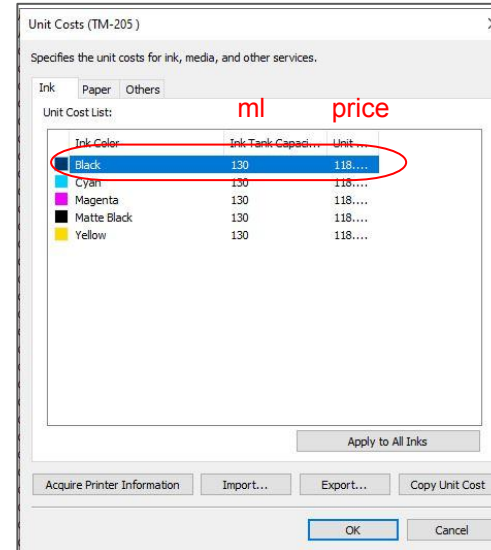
Unit Costs (TM-205 )

Specifies the unit costs for ink, media, and other services.

Ink Paper Others

Unit Cost List:

ml price

| Ink Color | Ink Tank Capaci... | Unit ... |
|---|---|---|
| Black | 130 | 118.... |
| Cyan | 130 | 118.... |
| Magenta | 130 | 118.... |
| Matte Black | 130 | 118.... |
| Yellow | 130 | 118.... |

Apply to All Inks

Acquire Printer Information Import... Export... Copy Unit Cost

OK Cancel